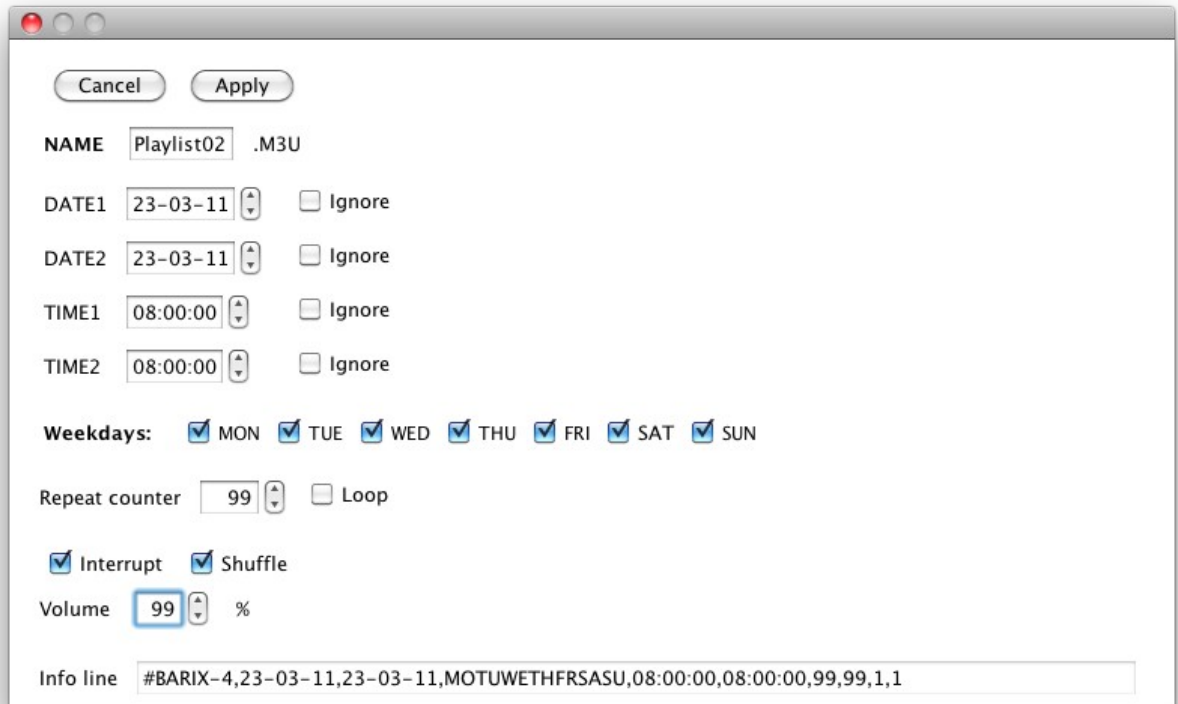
Cancel Apply

NAME Playlist02 .M3U

DATE1 23-03-11 Ignore

DATE2 23-03-11 Ignore

TIME1 08:00:00 Ignore

TIME2 08:00:00 Ignore

Weekdays: MON TUE WED THU FRI SAT SUN

Repeat counter 99 Loop

Interrupt Shuffle

Volume 99 %

Info line #BARIX-4,23-03-11,23-03-11,MOTUWETHFRSASU,08:00:00,08:00:00,99,99,1,1